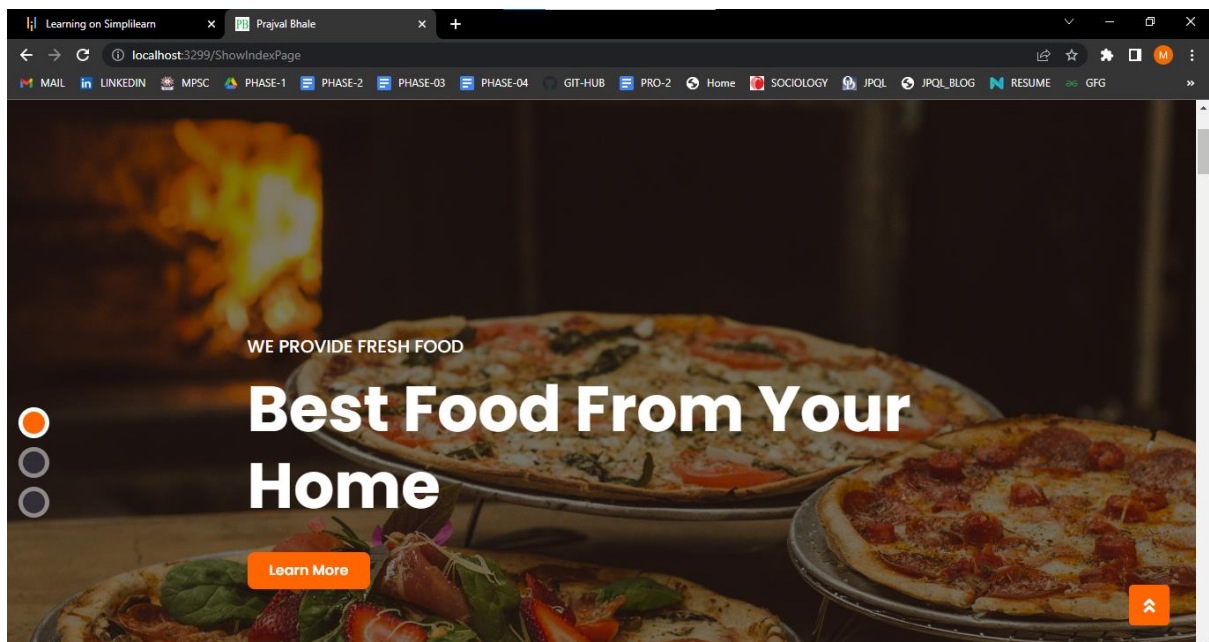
Learning on Simplilearn ×
PB Prajval Bhale ×
+

localhost:3299/ShowIndexPage

M

MAIL in LINKEDIN MPSC PHASE-1 PHASE-2 PHASE-03 PHASE-04 GIT-HUB PRO-2 Home SOCIOLOGY JPQL JPQL_BLOG RESUME GFG »

WE PROVIDE FRESH FOOD

Best Food From Your Home

Learn More